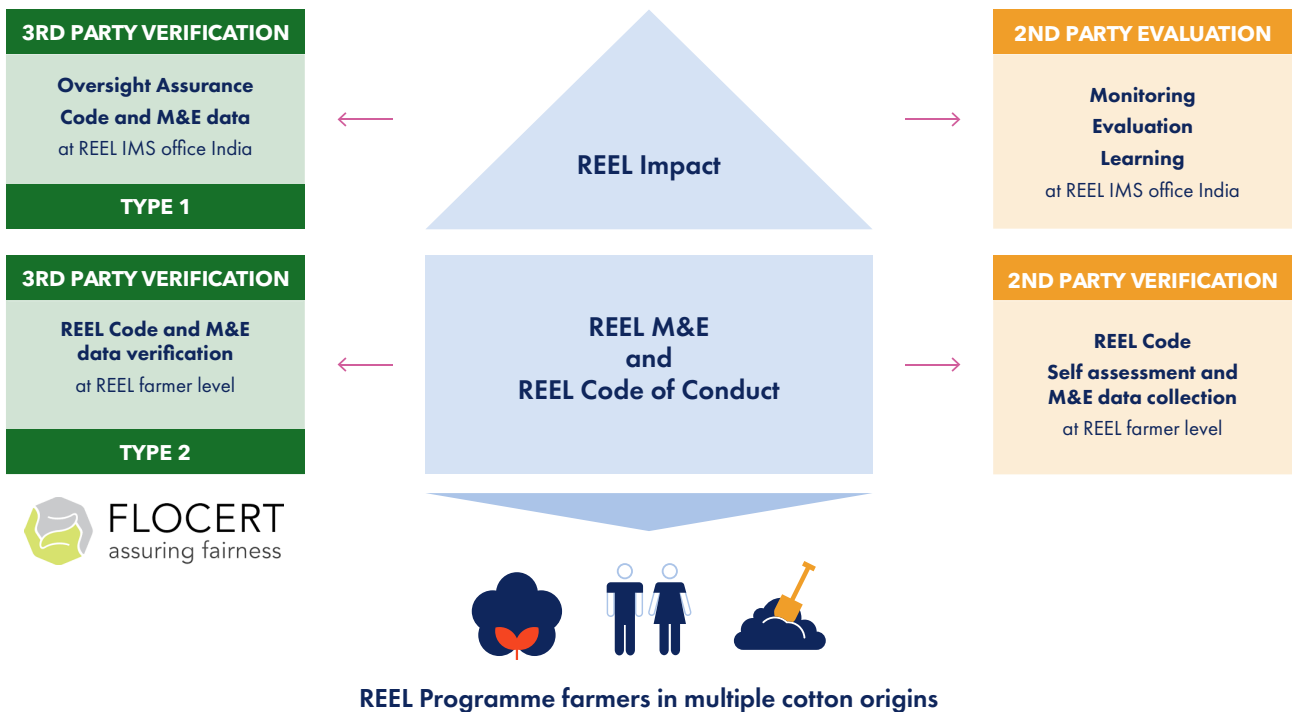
3RD PARTY VERIFICATION

Oversight Assurance
Code and M&E data
at REEL IMS office India

TYPE 1

REEL Impact

2ND PARTY EVALUATION

Monitoring
Evaluation
Learning
at REEL IMS office India

3RD PARTY VERIFICATION

REEL Code and M&E data verification
at REEL farmer level

TYPE 2

REEL M&E
and
REEL Code of Conduct

2ND PARTY VERIFICATION

REEL Code
Self assessment and M&E data collection
at REEL farmer level

FLOCERT
assuring fairness

REEL Programme farmers in multiple cotton origins